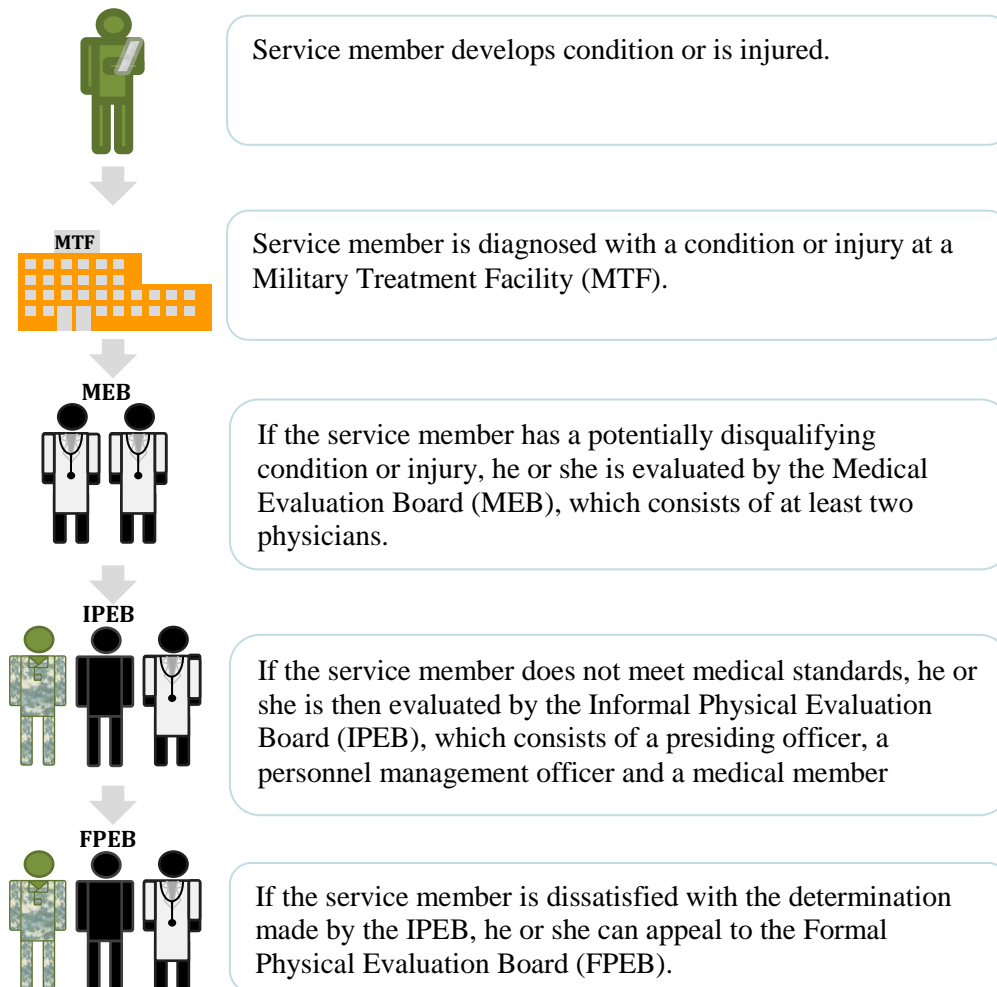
Service member develops condition or is injured.

MTF

Service member is diagnosed with a condition or injury at a Military Treatment Facility (MTF).

MEB

If the service member has a potentially disqualifying condition or injury, he or she is evaluated by the Medical Evaluation Board (MEB), which consists of at least two physicians.

IPEB

If the service member does not meet medical standards, he or she is then evaluated by the Informal Physical Evaluation Board (IPEB), which consists of a presiding officer, a personnel management officer and a medical member

FPEB

If the service member is dissatisfied with the determination made by the IPEB, he or she can appeal to the Formal Physical Evaluation Board (FPEB).